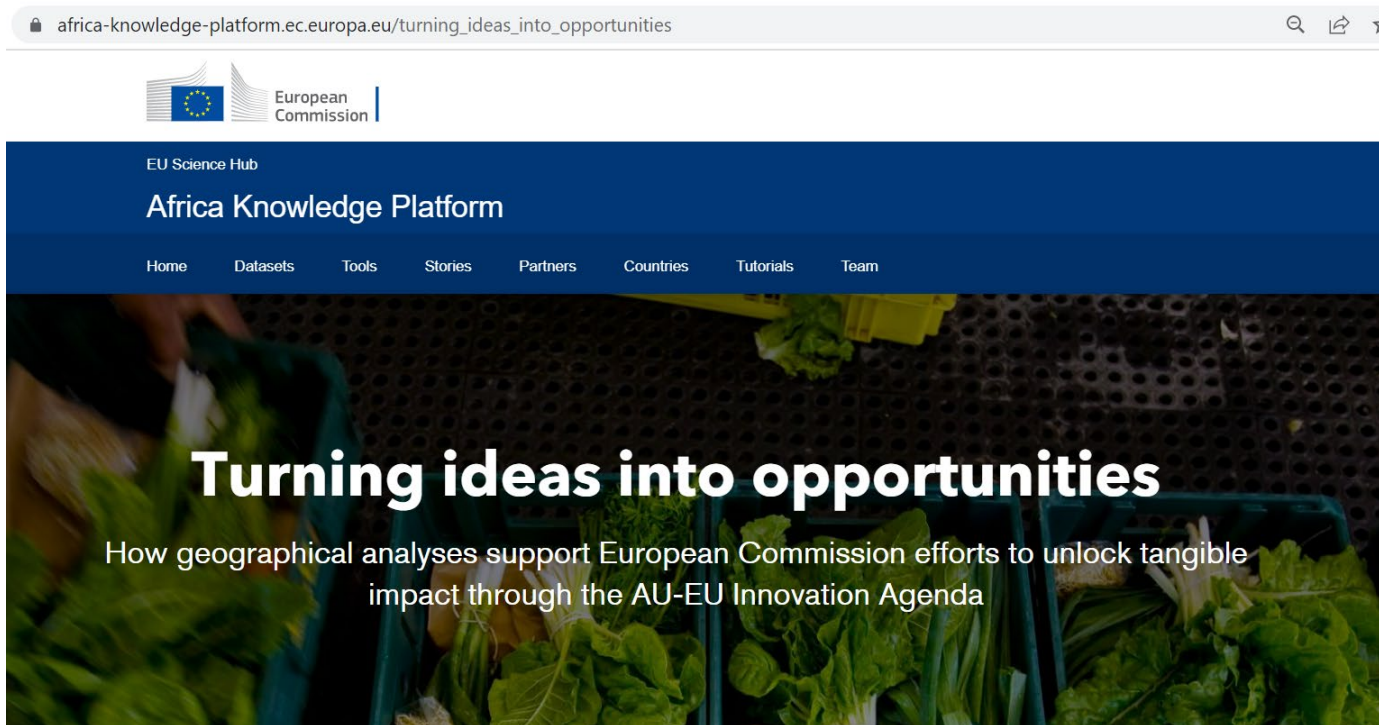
africa-knowledge-platform.ec.europa.eu/turning_ideas_into_opportunities

European Commission

EU Science Hub

Africa Knowledge Platform

Home Datasets Tools Stories Partners Countries Tutorials Team

Turning ideas into opportunities

How geographical analyses support European Commission efforts to unlock tangible impact through the AU-EU Innovation Agenda